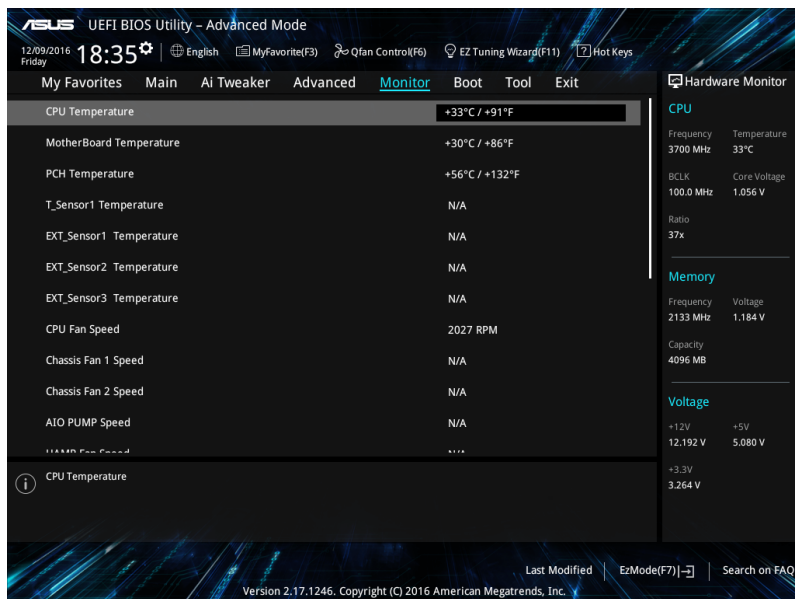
ASUS UEFI BIOS Utility – Advanced Mode

12/09/2016 Friday 18:35 | English | MyFavorite(F3) | Qfan Control(F6) | EZ Tuning Wizard(F11) | Hot Keys

My Favorites Main Ai Tweaker Advanced Monitor Boot Tool Exit

| | |
|---|---|
| CPU Temperature | +33°C / +91°F |
| MotherBoard Temperature | +30°C / +86°F |
| PCH Temperature | +56°C / +132°F |
| T_Sensor1 Temperature | N/A |
| EXT_Sensor1 Temperature | N/A |
| EXT_Sensor2 Temperature | N/A |
| EXT_Sensor3 Temperature | N/A |
| CPU Fan Speed | 2027 RPM |
| Chassis Fan 1 Speed | N/A |
| Chassis Fan 2 Speed | N/A |
| AIO PUMP Speed | N/A |
| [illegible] | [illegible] |

CPU Temperature

Hardware Monitor

CPU

Frequency 3700 MHz
Temperature 33°C
BCLK 100.0 MHz
Core Voltage 1.056 V
Ratio 37x

Memory

Frequency 2133 MHz
Voltage 1.184 V
Capacity 4096 MB

Voltage

+12V 12.192 V
+5V 5.080 V
+3.3V 3.264 V

Last Modified | EzMode(F7) | Search on FAQ

Version 2.17.1246. Copyright (C) 2016 American Megatrends, Inc.